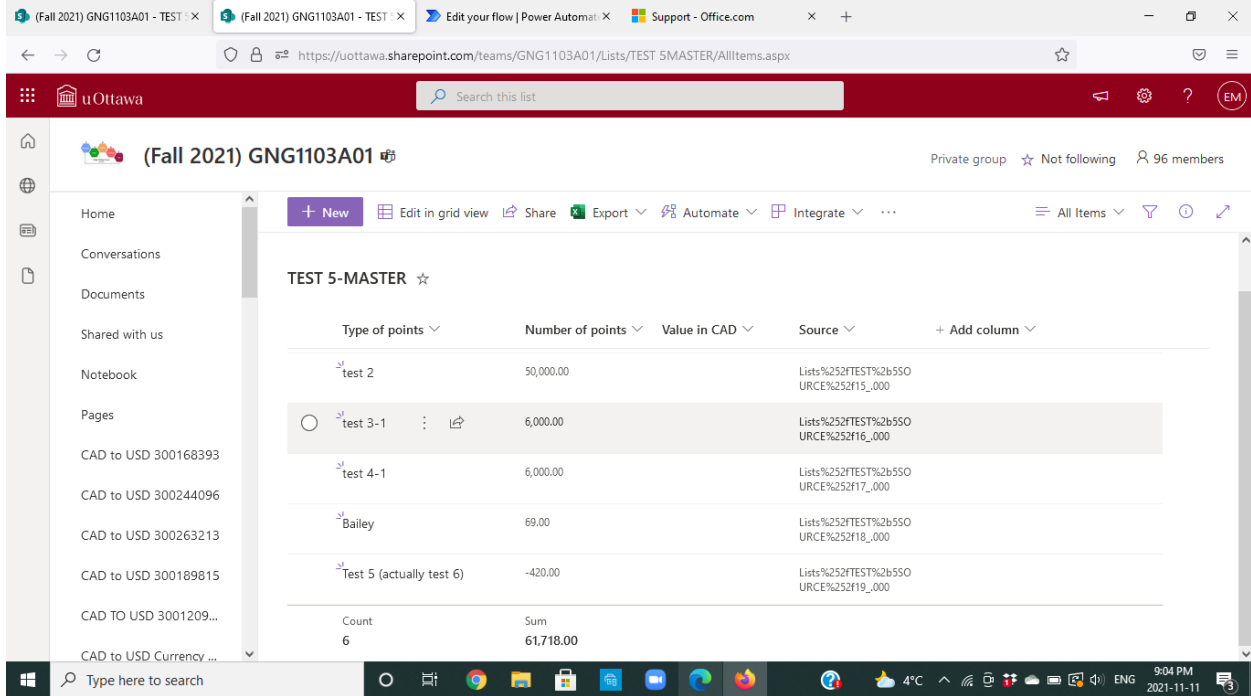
(Fall 2021) GNG1103A01 - TEST 5 ×
(Fall 2021) GNG1103A01 - TEST 5 ×
Edit your flow | Power Automate ×
Support - Office.com ×
+

https://uottawa.sharepoint.com/teams/GNG1103A01/Lists/TEST 5MASTER/AllItems.aspx

uOttawa
Search this list
EM

(Fall 2021) GNG1103A01
Private group Not following 96 members

Home
Conversations
Documents
Shared with us
Notebook
Pages
CAD to USD 300168393
CAD to USD 300244096
CAD to USD 300263213
CAD to USD 300189815
CAD TO USD 3001209...
CAD to USD Currency ...

+ New Edit in grid view Share Export Automate Integrate ··· All Items

TEST 5-MASTER

| Type of points | Number of points | Value in CAD | Source | + Add column |
|---|---|---|---|---|
| test 2 | 50,000.00 | | Lists%252fTEST%2b5SOURCE%252f15_.000 | |
| test 3-1 | 6,000.00 | | Lists%252fTEST%2b5SOURCE%252f16_.000 | |
| test 4-1 | 6,000.00 | | Lists%252fTEST%2b5SOURCE%252f17_.000 | |
| Bailey | 69.00 | | Lists%252fTEST%2b5SOURCE%252f18_.000 | |
| Test 5 (actually test 6) | -420.00 | | Lists%252fTEST%2b5SOURCE%252f19_.000 | |

Count
6
Sum
61,718.00

Type here to search
4°C ENG 9:04 PM 2021-11-11 3